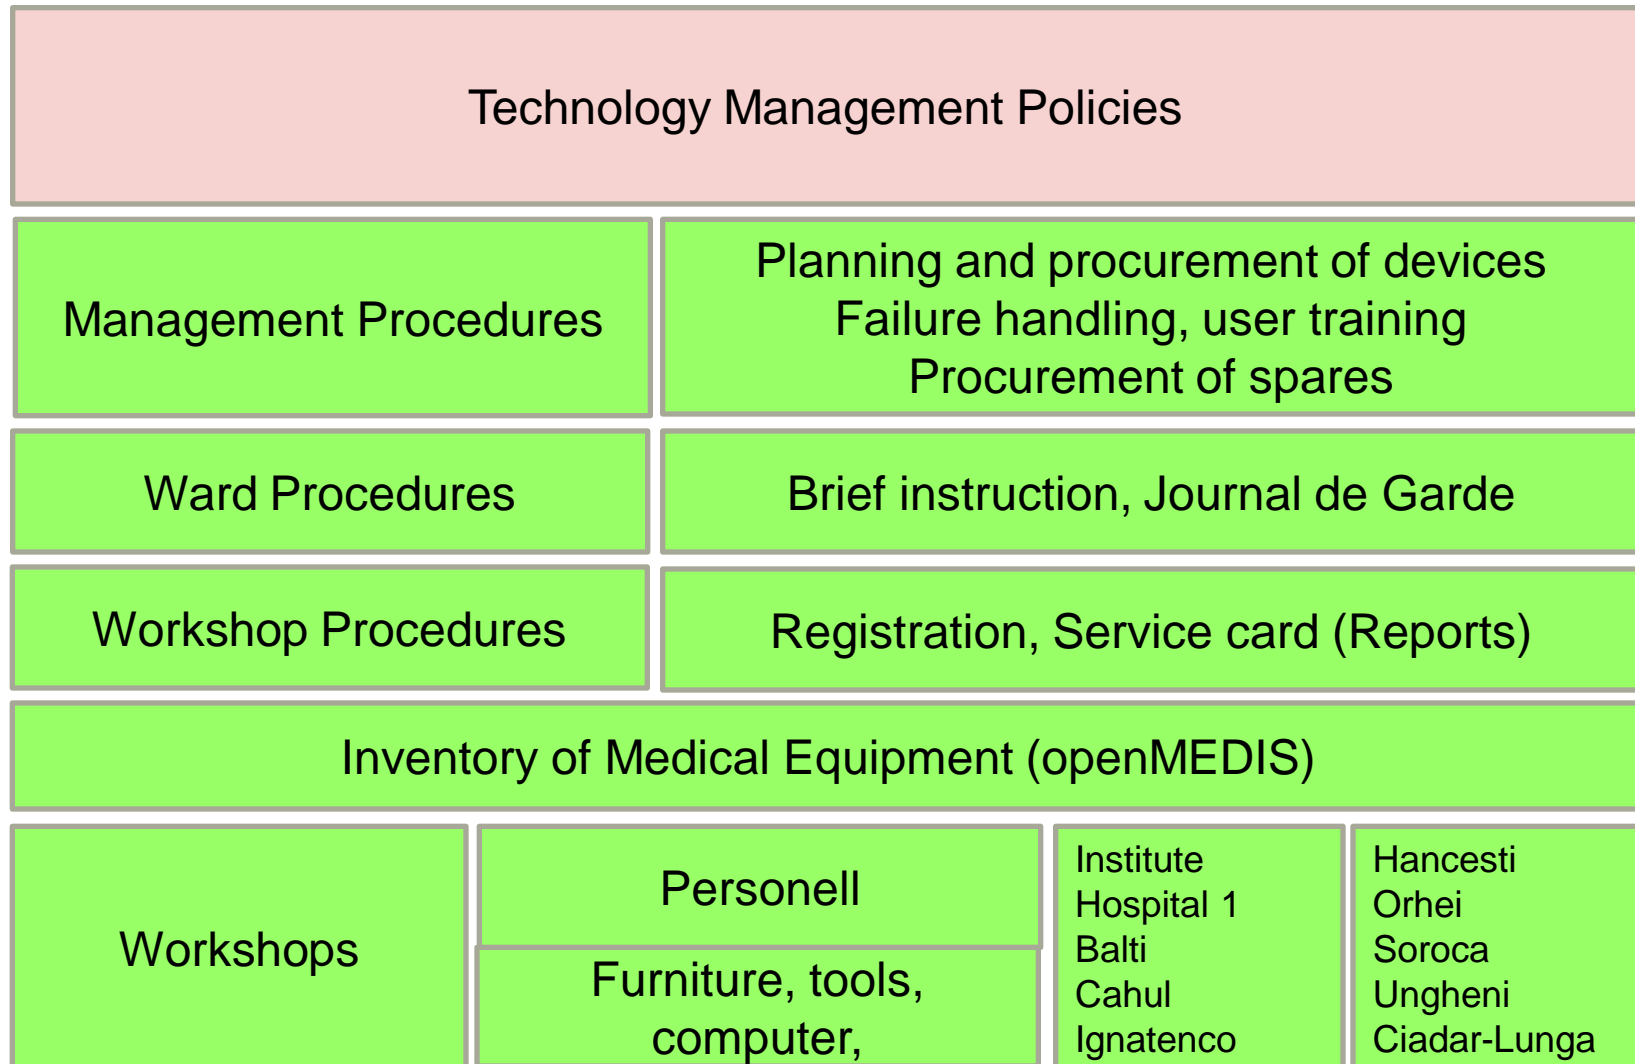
Technology Management Policies

Management Procedures

Planning and procurement of devices
Failure handling, user training
Procurement of spares

Ward Procedures

Brief instruction, Journal de Garde

Workshop Procedures

Registration, Service card (Reports)

Inventory of Medical Equipment (openMEDIS)

Workshops

Personell

Furniture, tools, computer,

Institute
Hospital 1
Balti
Cahul
Ignatenco

Hancesti
Orhei
Soroca
Ungheni
Ciadar-Lunga